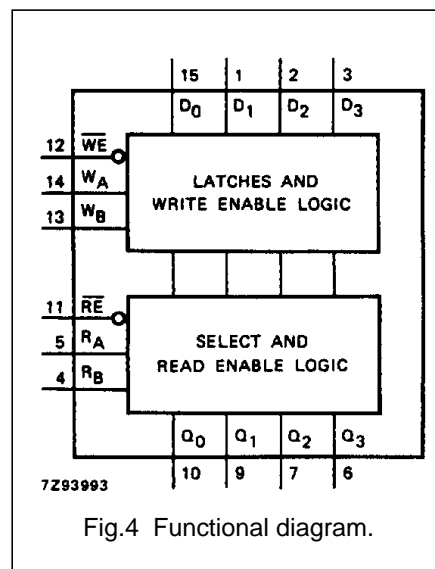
15 1 2 3
$D_0$ $D_1$ $D_2$ $D_3$

12 $\overline{WE}$
14 $W_A$
13 $W_B$

LATCHES AND WRITE ENABLE LOGIC

11 $\overline{RE}$
5 $R_A$
4 $R_B$

SELECT AND READ ENABLE LOGIC

$Q_0$ $Q_1$ $Q_2$ $Q_3$
10 9 7 6

7Z93993

Fig.4 Functional diagram.